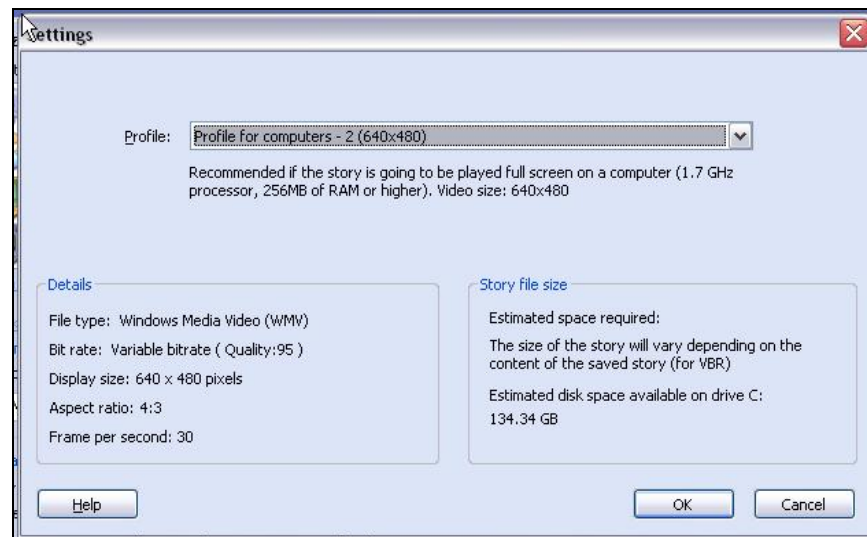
Settings

Profile: Profile for computers - 2 (640x480)

Recommended if the story is going to be played full screen on a computer (1.7 GHz processor, 256MB of RAM or higher). Video size: 640x480

Details

File type: Windows Media Video (WMV)

Bit rate: Variable bitrate ( Quality:95 )

Display size: 640 x 480 pixels

Aspect ratio: 4:3

Frame per second: 30

Story file size

Estimated space required:

The size of the story will vary depending on the content of the saved story (for VBR)

Estimated disk space available on drive C:

134.34 GB

Help

OK

Cancel